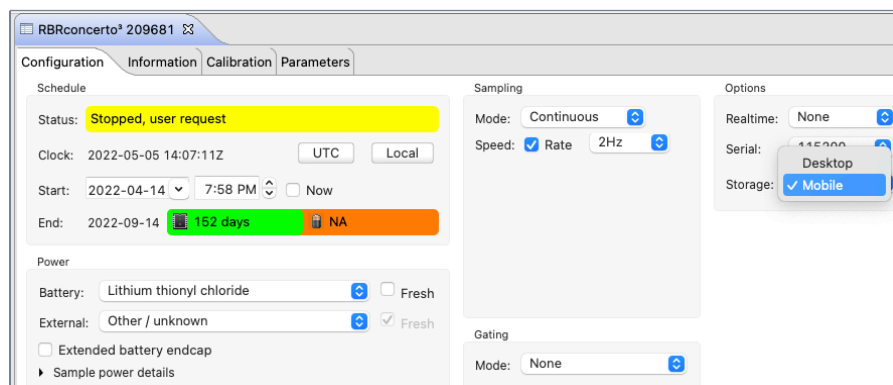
RBRconcerto³ 209681 ☒

Configuration | Information | Calibration | Parameters

Schedule

Status: Stopped, user request

Clock: 2022-05-05 14:07:11Z UTC Local

Start: 2022-04-14 7:58 PM Now

End: 2022-09-14 152 days NA

Power

Battery: Lithium thionyl chloride Fresh

External: Other / unknown Fresh

Extended battery endcap

Sample power details

Sampling

Mode: Continuous

Speed: Rate 2Hz

Gating

Mode: None

Options

Realtime: None

Serial: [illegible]

Storage:

Desktop

✓ Mobile